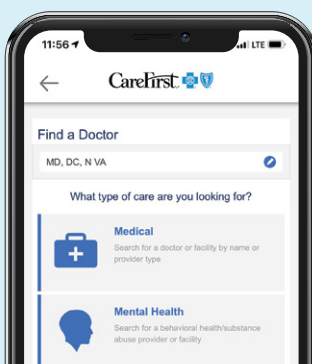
11:56
LTE

CareFirst

Find a Doctor

MD, DC, N VA

What type of care are you looking for?

Medical
Search for a doctor or facility by name or provider type

Mental Health
Search for a behavioral health/substance abuse provider or facility